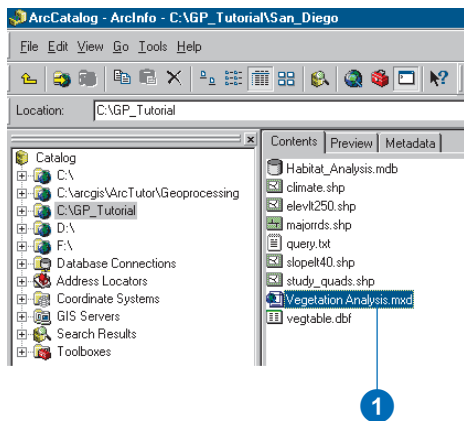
ArcCatalog - ArcInfo - C:\GP_Tutorial\San_Diego

File Edit View Go Tools Help

Location: C:\GP_Tutorial

Catalog
C:\
C:\arcgis\ArcTutor\Geoprocessing
C:\GP_Tutorial
D:\
F:\
Database Connections
Address Locators
Coordinate Systems
GIS Servers
Search Results
Toolboxes

Contents Preview Metadata

Habitat_Analysis.mdb
climate.shp
elevlt250.shp
majorrds.shp
query.txt
slopelt40.shp
study_quads.shp
Vegetation Analysis.mxd
vegtable.dbf

1